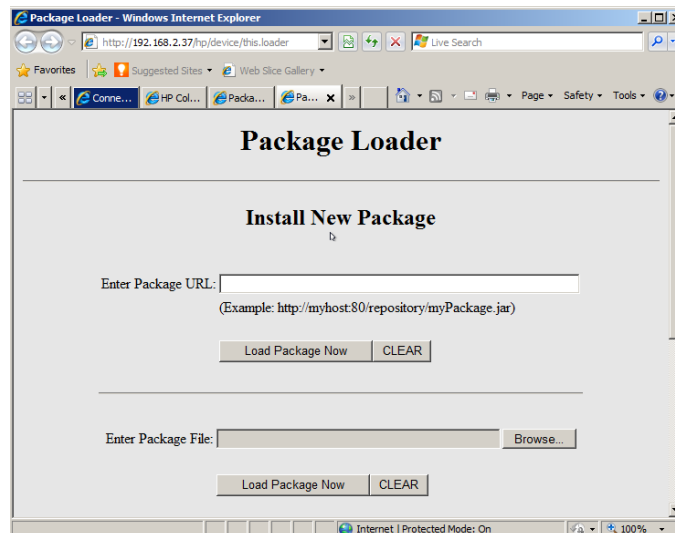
Package Loader - Windows Internet Explorer

http://192.168.2.37/hp/device/this.loader

Live Search

Favorites

Suggested Sites ▾

Web Slice Gallery ▾

Conne...

HP Col...

Packa...

Pa...

Page ▾ Safety ▾ Tools ▾

Package Loader

Install New Package

Enter Package URL:

(Example: http://myhost:80/repository/myPackage.jar)

Load Package Now CLEAR

Enter Package File:

Browse...

Load Package Now CLEAR

Internet | Protected Mode: On

100%